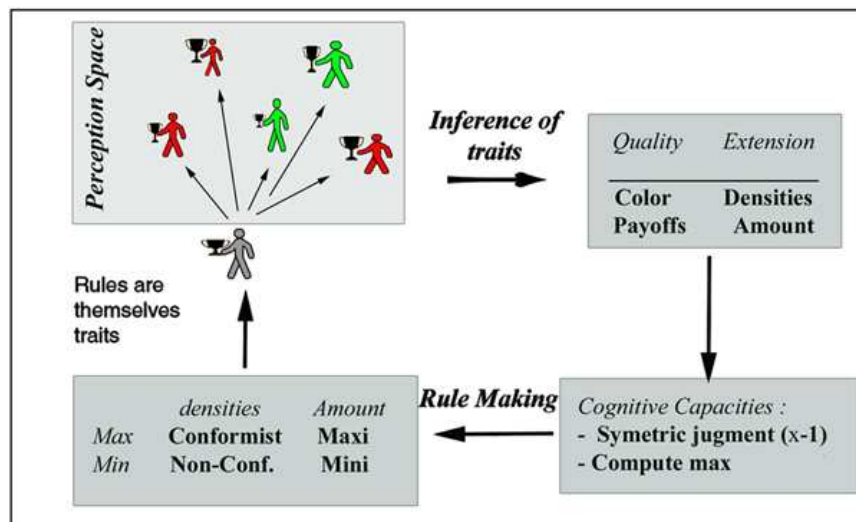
Perception Space

Inference of traits

| Quality | Extension |
|---|---|
| Color | Densities |
| Payoffs | Amount |

Rules are themselves traits

Rule Making

|  | densities | Amount |
|---|---|---|
| Max | Conformist | Maxi |
| Min | Non-Conf. | Mini |

Cognitive Capacities :
- Symetric jugment (x-1)
- Compute max